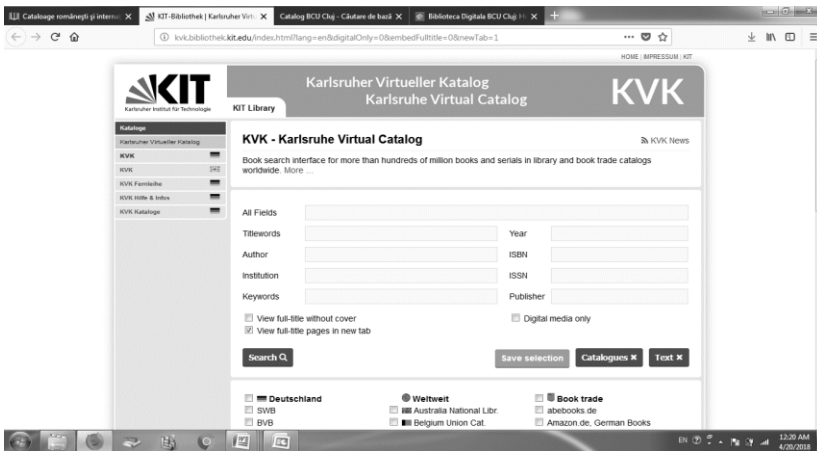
Cataloage românești și internaț ×
KIT-Bibliothek | Karlsruher Virtu ×
Catalog BCU Cluj - Căutare de bază ×
Biblioteca Digitala BCU Cluj Ho ×
+

kvk.bibliothek.kit.edu/index.html?lang=en&digitalOnly=0&embedFulltitle=0&newTab=1

HOME | IMPRESSUM | KIT

KIT
Karlsruher Institut für Technologie

KIT Library

Karlsruher Virtueller Katalog
Karlsruhe Virtual Catalog

KVK

Kataloge
Karlsruher Virtueller Katalog
KVK
KVK
KVK Familie
KVK Hilfe & Infos
KVK Kataloge

KVK - Karlsruhe Virtual Catalog

KVK News

Book search interface for more than hundreds of million books and serials in library and book trade catalogs worldwide. More ...

All Fields
Titlewords
Year
Author
ISBN
Institution
ISSN
Keywords
Publisher

View full-title without cover
View full-title pages in new tab
Digital media only

Search
Save selection
Catalogues ✖
Text ✖

Deutschland
SWB
BVB
Weltweit
Australia National Libr.
Belgium Union Cat.
Book trade
abebooks.de
Amazon.de, German Books

EN
12:20 AM
4/20/2018